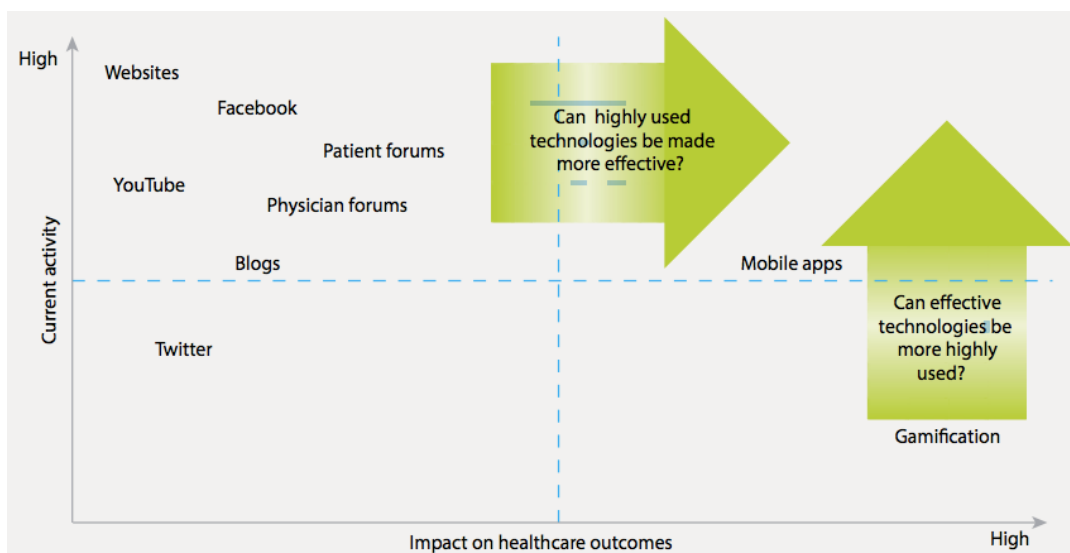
High

Websites

Facebook

Patient forums

YouTube

Physician forums

Blogs

Twitter

Current activity

Can highly used technologies be made more effective?

Mobile apps

Can effective technologies be more highly used?

Gamification

Impact on healthcare outcomes

High